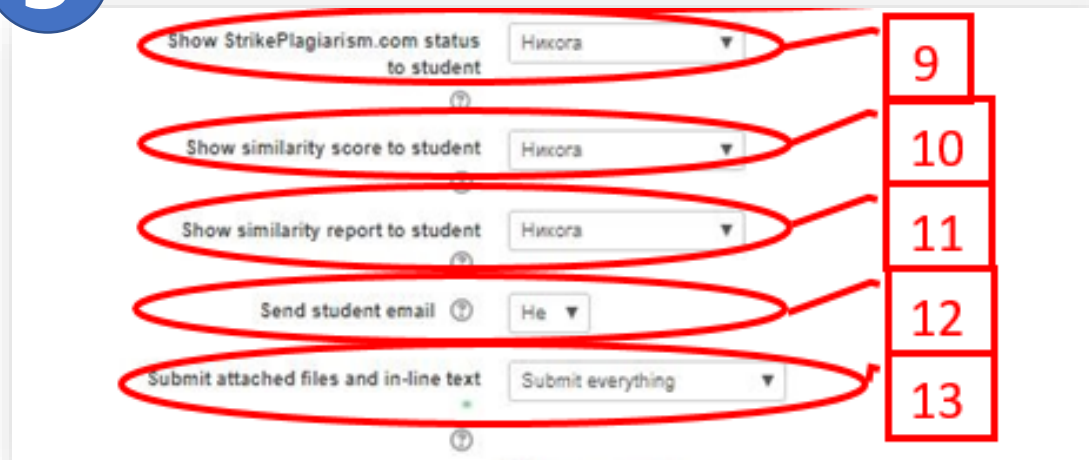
Show StrikePlagiarism.com status to student ⓘ
Никога ▼
9

Show similarity score to student
Никога ▼
10

Show similarity report to student
Никога ▼
11

Send student email ⓘ
Не ▼
12

Submit attached files and in-line text ⓘ
Submit everything ▼
13